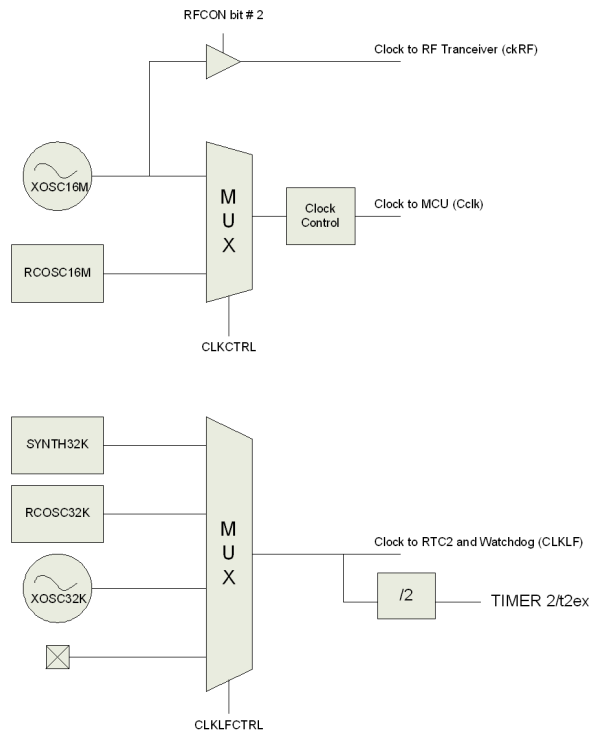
RFCON bit # 2

Clock to RF Tranceiver (ckRF)

XOSC16M

M U X

Clock Control

Clock to MCU (Cclk)

RCOSC16M

CLKCTRL

SYNTH32K

RCOSC32K

XOSC32K

M U X

Clock to RTC2 and Watchdog (CLKLF)

/2

TIMER 2/t2ex

CLKLFCTRL